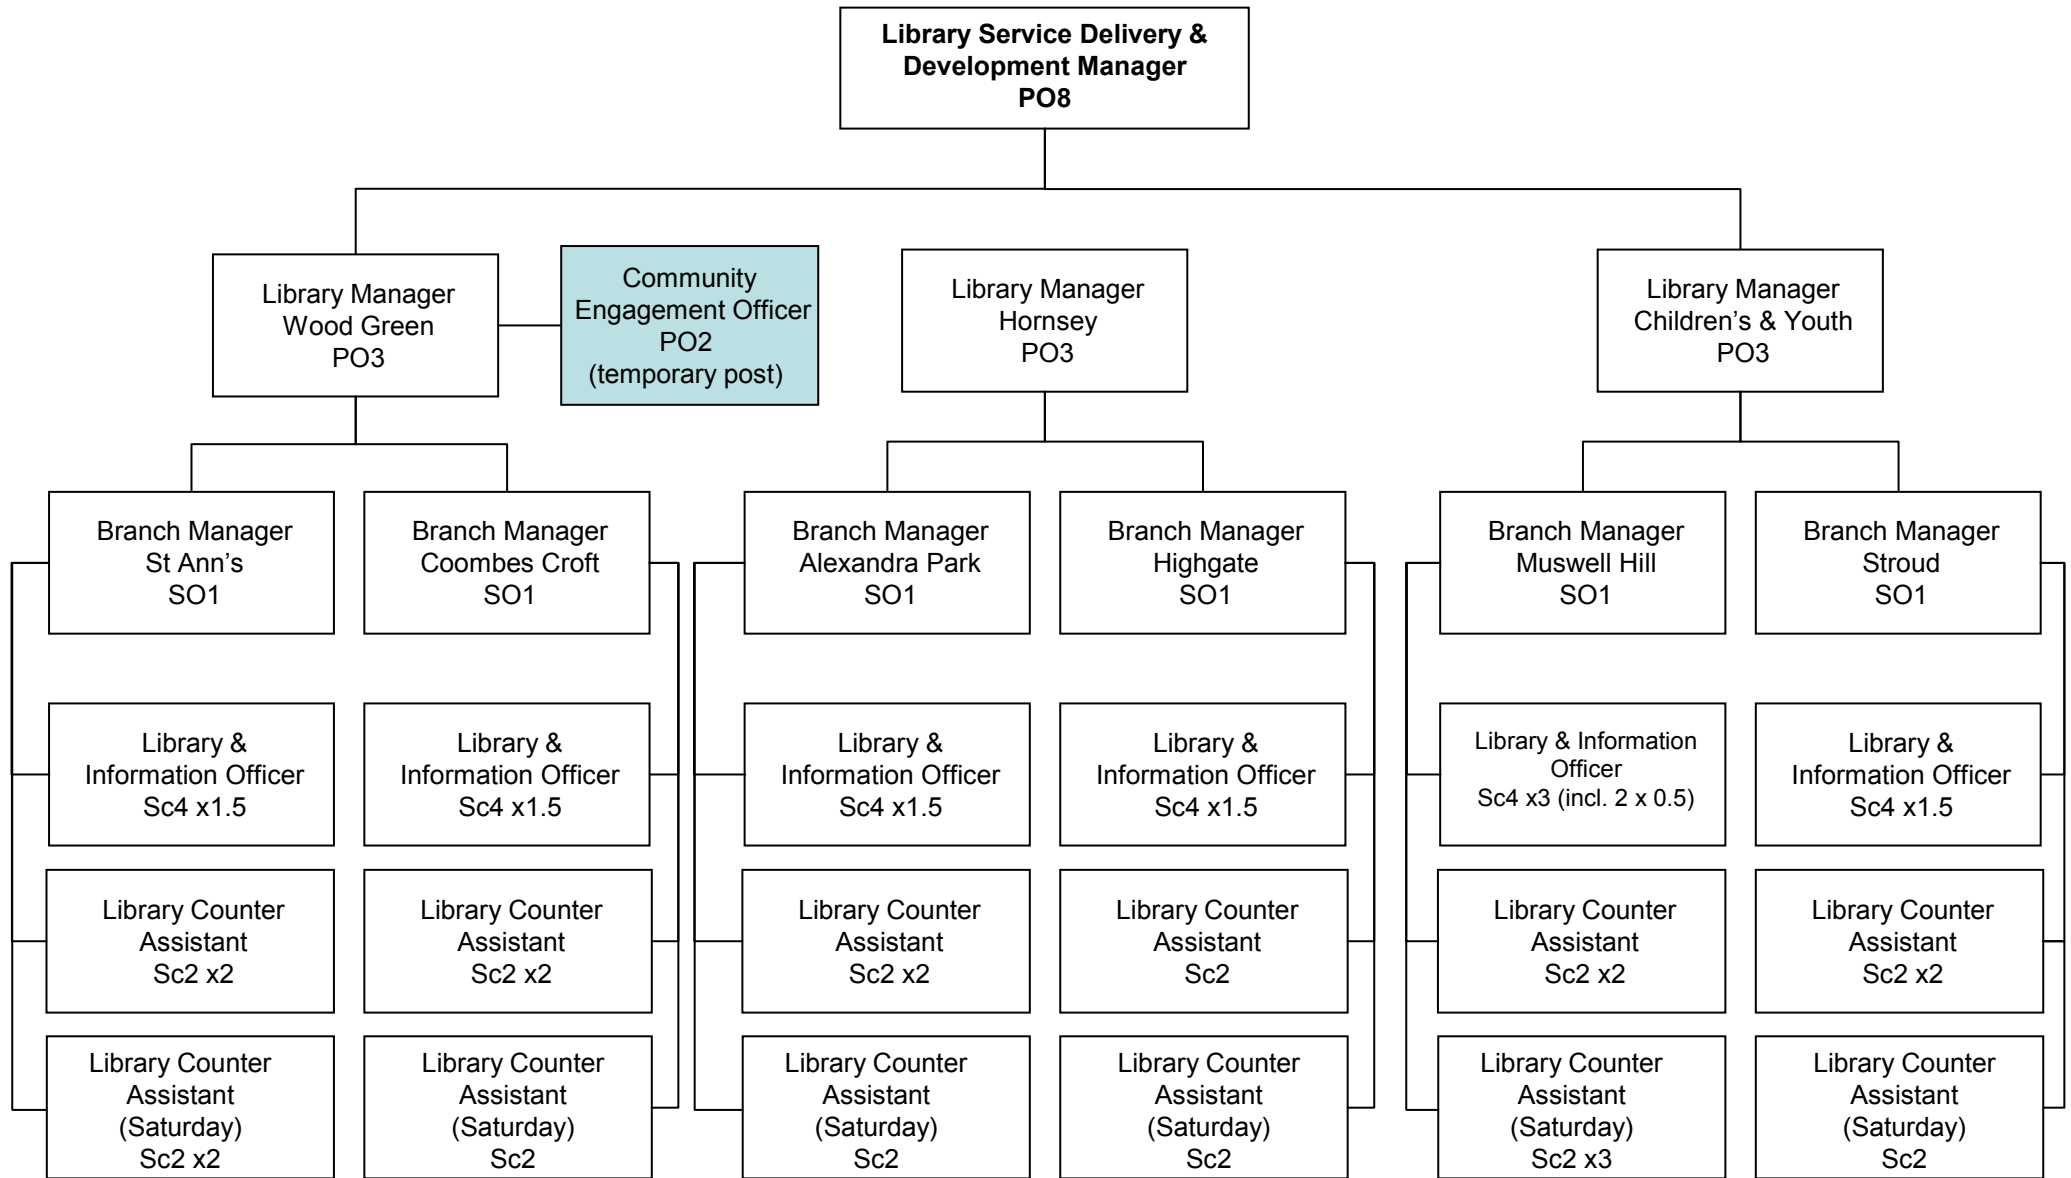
**Library Service Delivery & Development Manager PO8**

Library Manager
Wood Green
PO3

Community Engagement Officer
PO2
(temporary post)

Library Manager
Hornsey
PO3

Library Manager
Children's & Youth
PO3

Branch Manager
St Ann's
SO1

Library & Information Officer
Sc4 x1.5

Library Counter Assistant
Sc2 x2

Library Counter Assistant
(Saturday)
Sc2 x2

Branch Manager
Coombes Croft
SO1

Library & Information Officer
Sc4 x1.5

Library Counter Assistant
Sc2 x2

Library Counter Assistant
(Saturday)
Sc2

Branch Manager
Alexandra Park
SO1

Library & Information Officer
Sc4 x1.5

Library Counter Assistant
Sc2 x2

Library Counter Assistant
(Saturday)
Sc2

Branch Manager
Highgate
SO1

Library & Information Officer
Sc4 x1.5

Library Counter Assistant
Sc2

Library Counter Assistant
(Saturday)
Sc2

Branch Manager
Muswell Hill
SO1

Library & Information Officer
Sc4 x3 (incl. 2 x 0.5)

Library Counter Assistant
Sc2 x2

Library Counter Assistant
(Saturday)
Sc2 x3

Branch Manager
Stroud
SO1

Library & Information Officer
Sc4 x1.5

Library Counter Assistant
Sc2 x2

Library Counter Assistant
(Saturday)
Sc2